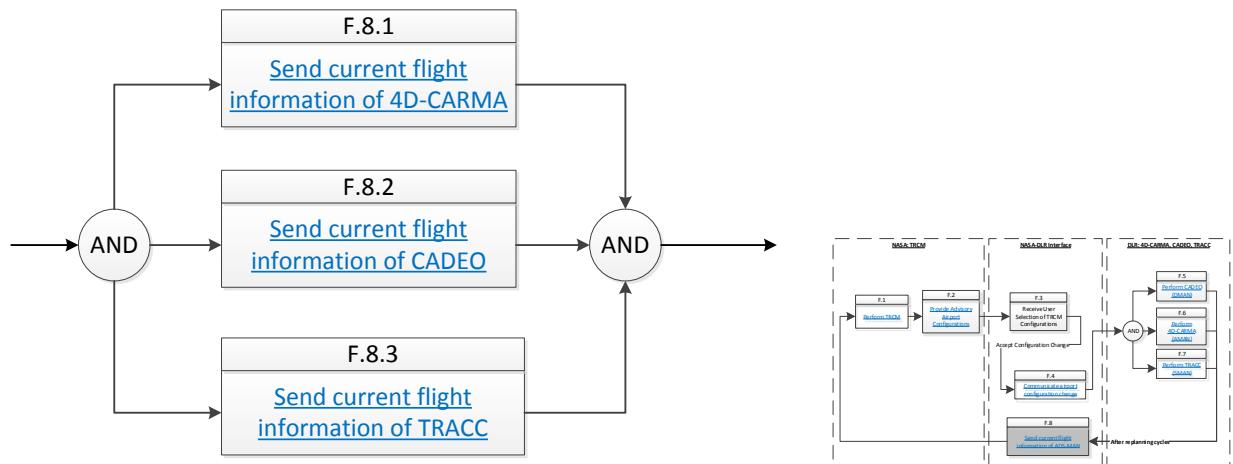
F.8.1
Send current flight information of 4D-CARMA

AND

F.8.2
Send current flight information of CADEO

AND

F.8.3
Send current flight information of TRACC

NASA: TRCM

F.1
Perform TRCM

F.2
Provide Advisory Airport Configurations

NASA-DLR Interface

F.3
Receive User Selection of TRCM Configurations

Accept Configuration Change

F.4
Communicate airport configuration change

DLR: 4D-CARMA, CADEO, TRACC

AND

F.5
Perform CADEO (DMAN)

F.6
Perform 4D-CARMA (AMAN)

F.7
Perform TRACC (SMAN)

F.8
Send current flight information of AD-MAN

After replanning cycle